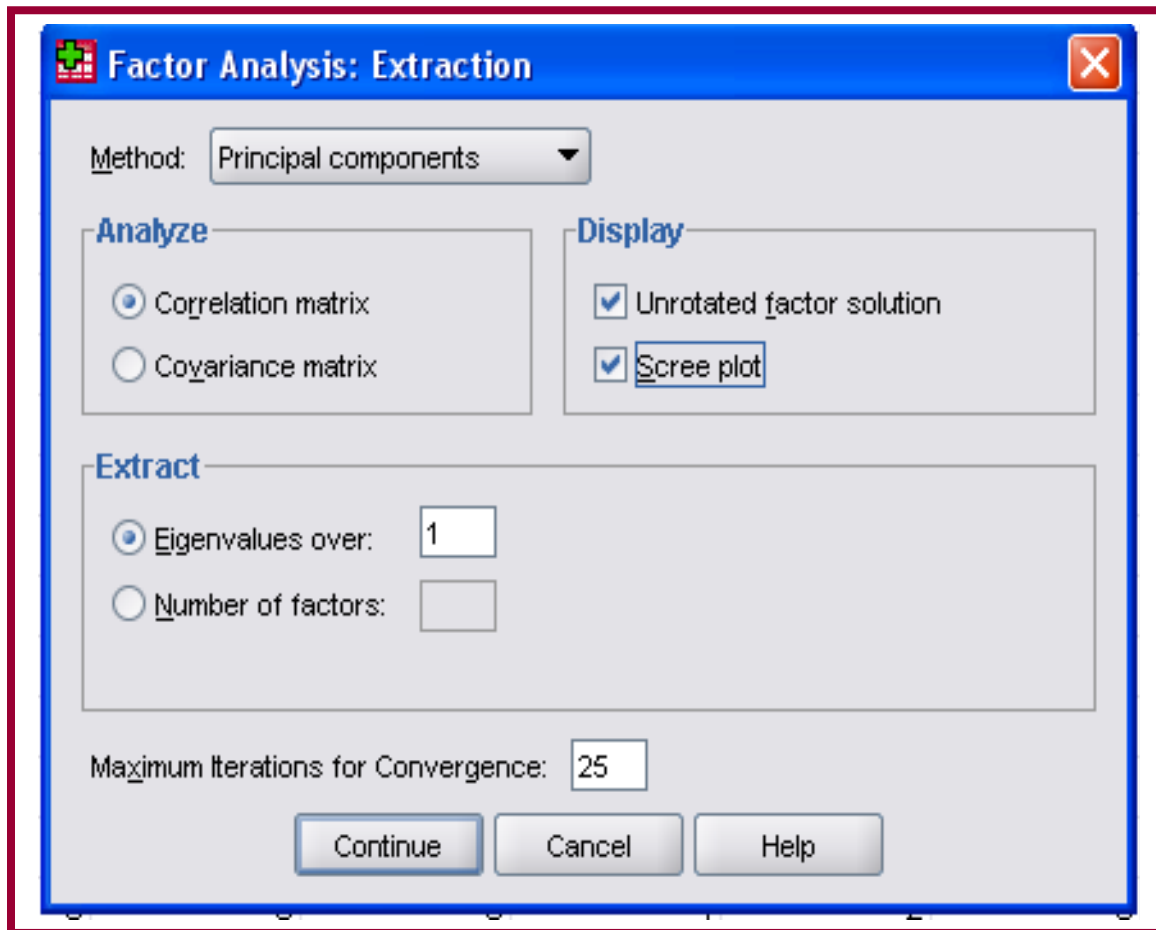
Factor Analysis: Extraction

Method: Principal components

Analyze

Correlation matrix

Covariance matrix

Display

Unrotated factor solution

Scree plot

Extract

Eigenvalues over: 1

Number of factors:

Maximum Iterations for Convergence: 25

Continue Cancel Help